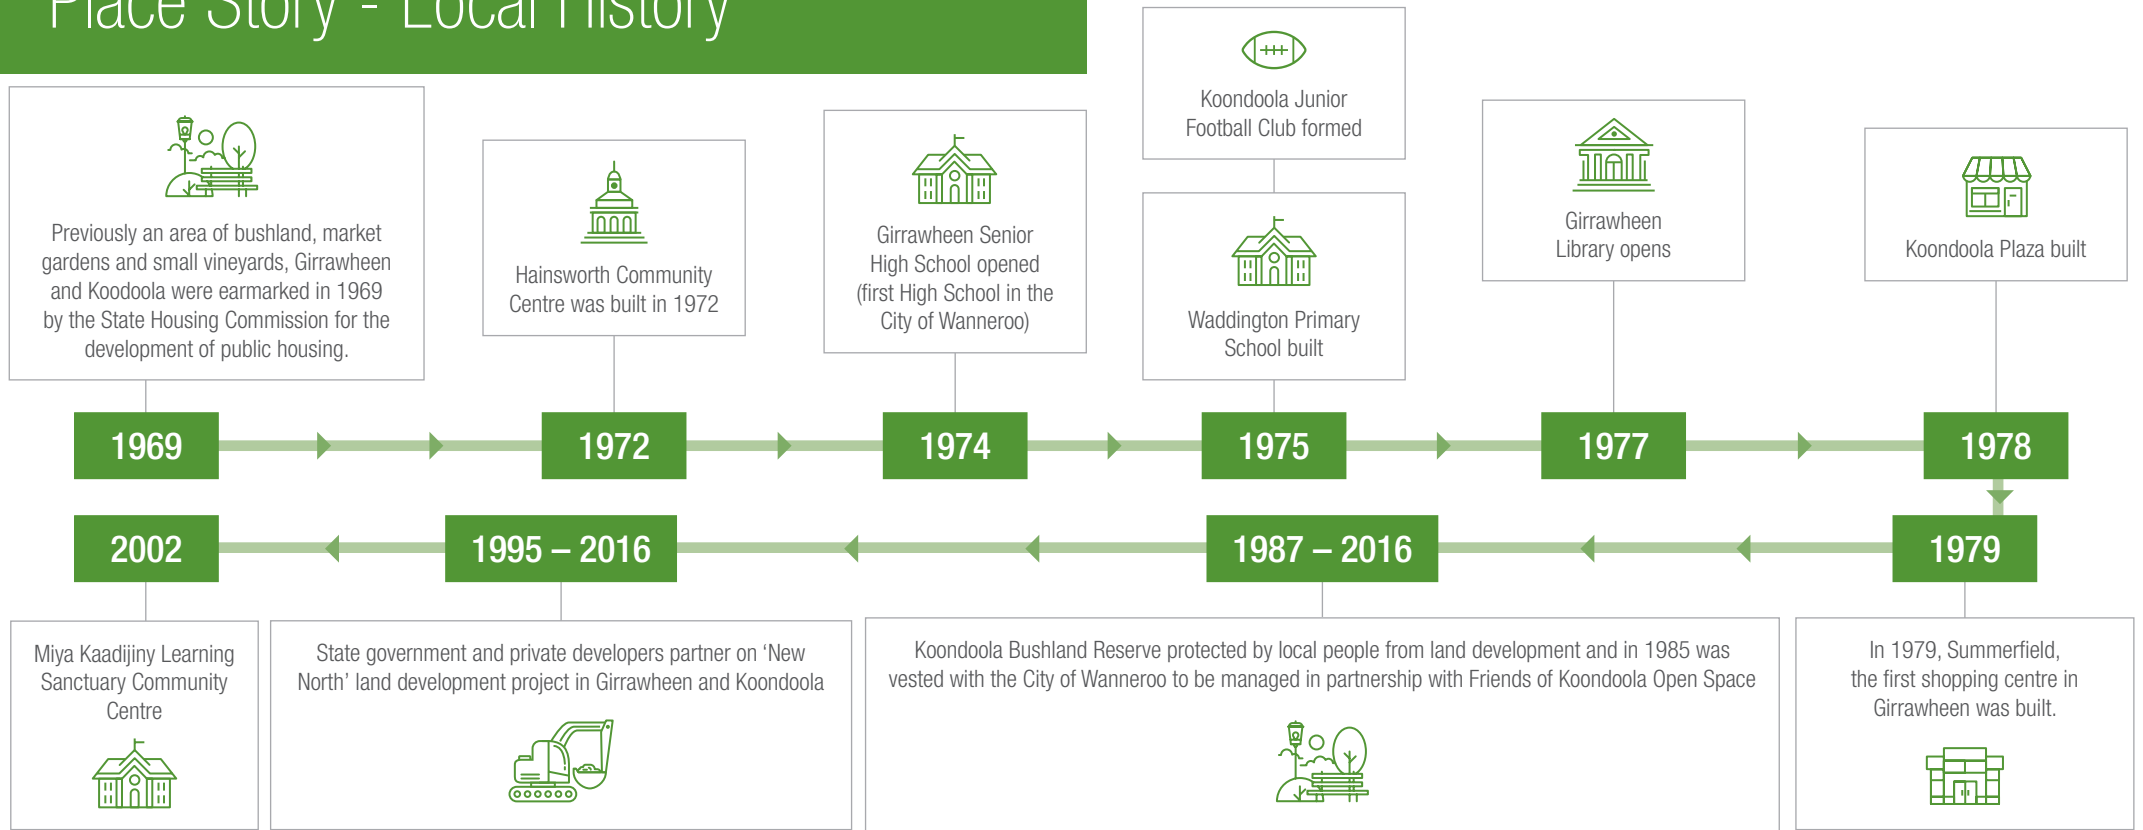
Place Story - Local History

Previously an area of bushland, market gardens and small vineyards, Girrawheen and Koodoola were earmarked in 1969 by the State Housing Commission for the development of public housing.

Hainsworth Community Centre was built in 1972

Girrawheen Senior High School opened (first High School in the City of Wanneroo)

Koondoola Junior Football Club formed

Waddington Primary School built

Girrawheen Library opens

Koondoola Plaza built

1969

1972

1974

1975

1977

1978

2002

1995 – 2016

1987 – 2016

1979

Miya Kaadijiny Learning Sanctuary Community Centre

State government and private developers partner on 'New North' land development project in Girrawheen and Koondoola

Koondoola Bushland Reserve protected by local people from land development and in 1985 was vested with the City of Wanneroo to be managed in partnership with Friends of Koondoola Open Space

In 1979, Summerfield, the first shopping centre in Girrawheen was built.